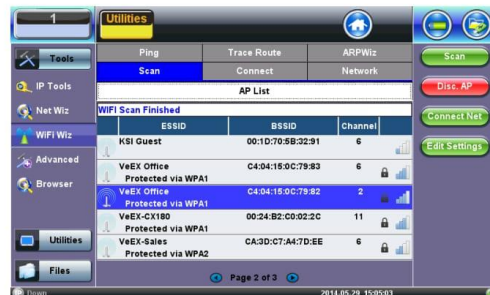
1

Utilities

Tools

IP Tools

Net Wiz

WiFi Wiz

Advanced

Browser

Utilities

Files

Ping | Trace Route | ARPWiz
Scan | Connect | Network

AP List

WiFi Scan Finished

| ESSID | BSSID | Channel |
|---|---|---|
| KSI Guest | 00:1D:70:5B:32:91 | 6 |
| VeEX Office Protected via WPA1 | C4:04:15:0C:79:83 | 6 |
| VeEX Office Protected via WPA1 | C4:04:15:0C:79:82 | 2 |
| VeEX-CX180 Protected via WPA1 | 00:24:B2:C0:02:2C | 11 |
| VeEX-Sales Protected via WPA2 | CA:3D:C7:A4:7D:EE | 6 |

Page 2 of 3

Scan

Disc. AP

Connect Net

Edit Settings

Down

2014.05.29 15:05:03